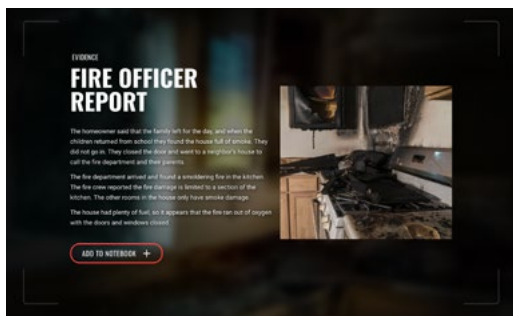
EVIDENCE

FIRE OFFICER REPORT

The homeowner said that the family left for the day, and when the children returned from school they found the house full of smoke. They did not go in. They closed the door and went to a neighbor's house to call the fire department and their parents.

The fire department arrived and found a smoldering fire in the kitchen. The fire crew reported the fire damage is limited to a section of the kitchen. The other rooms in the house only have smoke damage.

The house had plenty of fuel, so it appears that the fire ran out of oxygen with the doors and windows closed.

ADD TO NOTEBOOK +